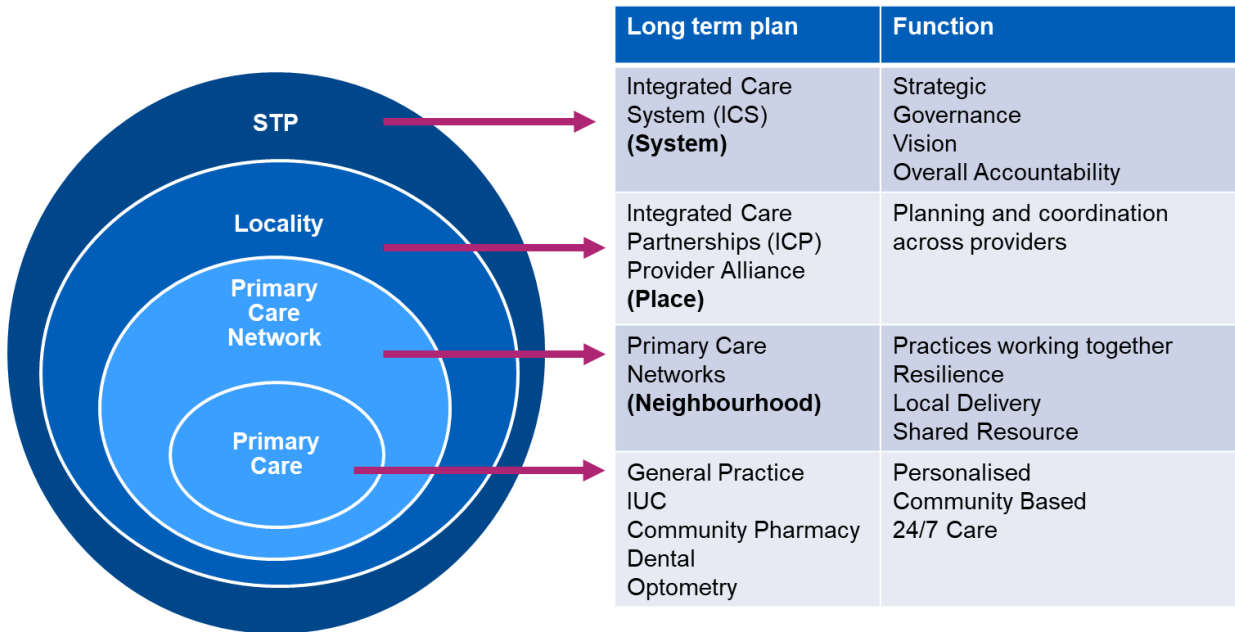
STP

Locality

Primary Care Network

Primary Care

| Long term plan | Function |
|---|---|
| Integrated Care System (ICS) **(System)** | Strategic Governance Vision Overall Accountability |
| Integrated Care Partnerships (ICP) Provider Alliance **(Place)** | Planning and coordination across providers |
| Primary Care Networks **(Neighbourhood)** | Practices working together Resilience Local Delivery Shared Resource |
| General Practice IUC Community Pharmacy Dental Optometry | Personalised Community Based 24/7 Care |